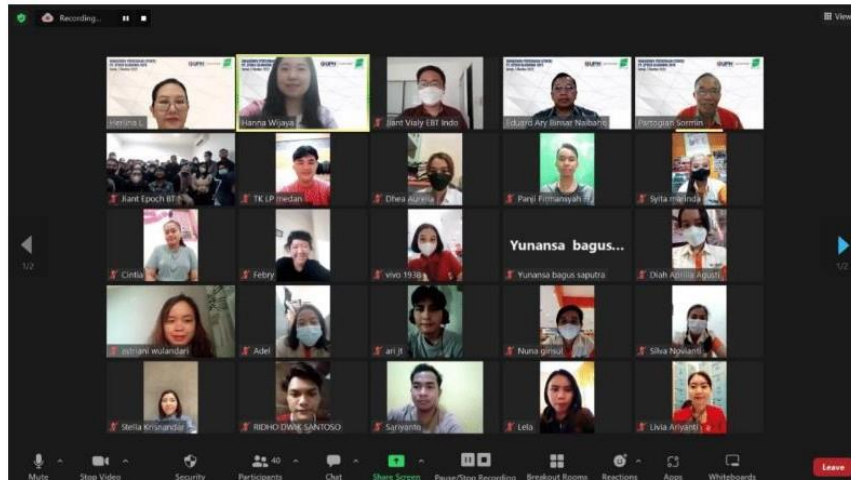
Recording...

View

Herlina L

Hanna Wijaya

Jiant Vialy EBT Indo

Eduaro Ary Binsar Naibaho

Partogian Sormin

Jiant Epoch BT

TK LP medan

Dhea Aurelia

Panji Firmansyah

Sylta melinda

Cintia

Febry

vivo 1938

Yunansa bagus...

Yunansa bagus saputra

Diah Aprilia Agusti

astriani wulandari

Adel

ari jt

Nuna ginsul

Silva Noviant

Stella Krisnandar

RIDHO DWIK SANTOSO

Sariyanto

Lela

Livia Ariyanti

1/2

1/2

Mute

Stop Video

Security

40

Participants

Chat

Share Screen

Pause/Stop Recording

Breakout Rooms

Reactions

Apps

Whiteboards

Leave